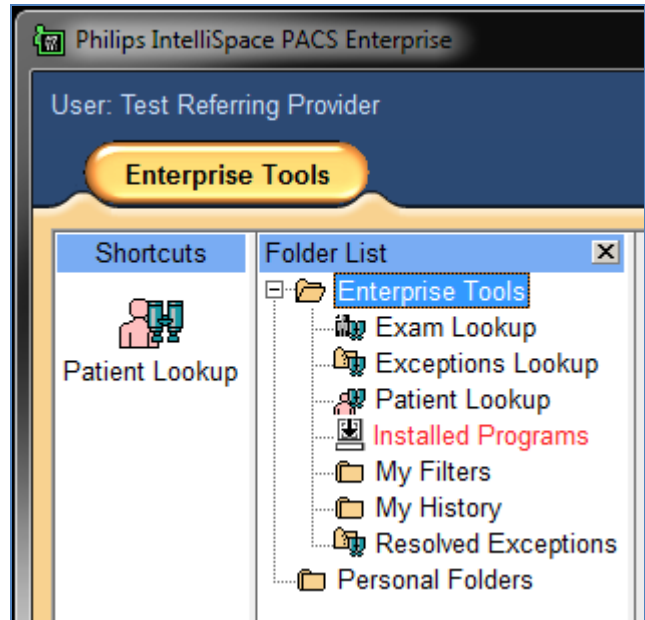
Philips IntelliSpace PACS Enterprise

User: Test Referring Provider

Enterprise Tools

Shortcuts

Patient Lookup

Folder List

Enterprise Tools
Exam Lookup
Exceptions Lookup
Patient Lookup
Installed Programs
My Filters
My History
Resolved Exceptions
Personal Folders